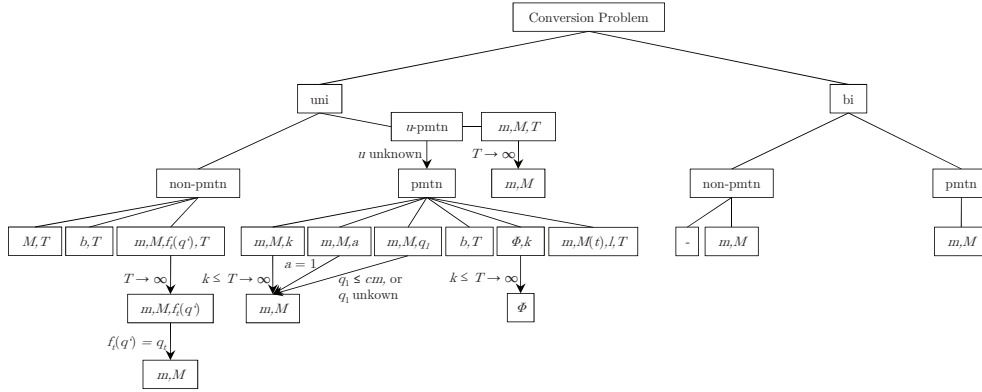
Conversion Problem

uni

bi

$u$-pmtn

$m,M,T$

$u$ unknown

$T \to \infty$

non-pmtn

pmtn

$m,M$

non-pmtn

pmtn

$M,T$

$b,T$

$m,M,f_t(q^t),T$

$m,M,k$

$m,M,a$

$m,M,q_1$

$b,T$

$\Phi,k$

$m,M(t),l,T$

-

$m,M$

$m,M$

$T \to \infty$

$k \leq T \to \infty$

$a = 1$

$q_1 \leq cm$, or $q_1$ unkown

$k \leq T \to \infty$

$m,M,f_t(q^t)$

$m,M$

$\Phi$

$f_t(q^t) = q_t$

$m,M$